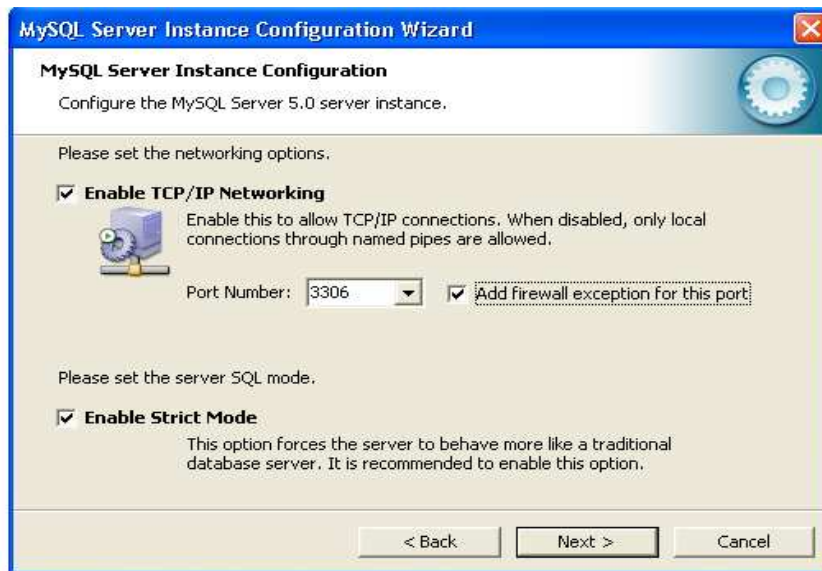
MySQL Server Instance Configuration Wizard

MySQL Server Instance Configuration

Configure the MySQL Server 5.0 server instance.

Please set the networking options.

Enable TCP/IP Networking

Enable this to allow TCP/IP connections. When disabled, only local connections through named pipes are allowed.

Port Number: 3306

Add firewall exception for this port

Please set the server SQL mode.

Enable Strict Mode

This option forces the server to behave more like a traditional database server. It is recommended to enable this option.

< Back

Next >

Cancel